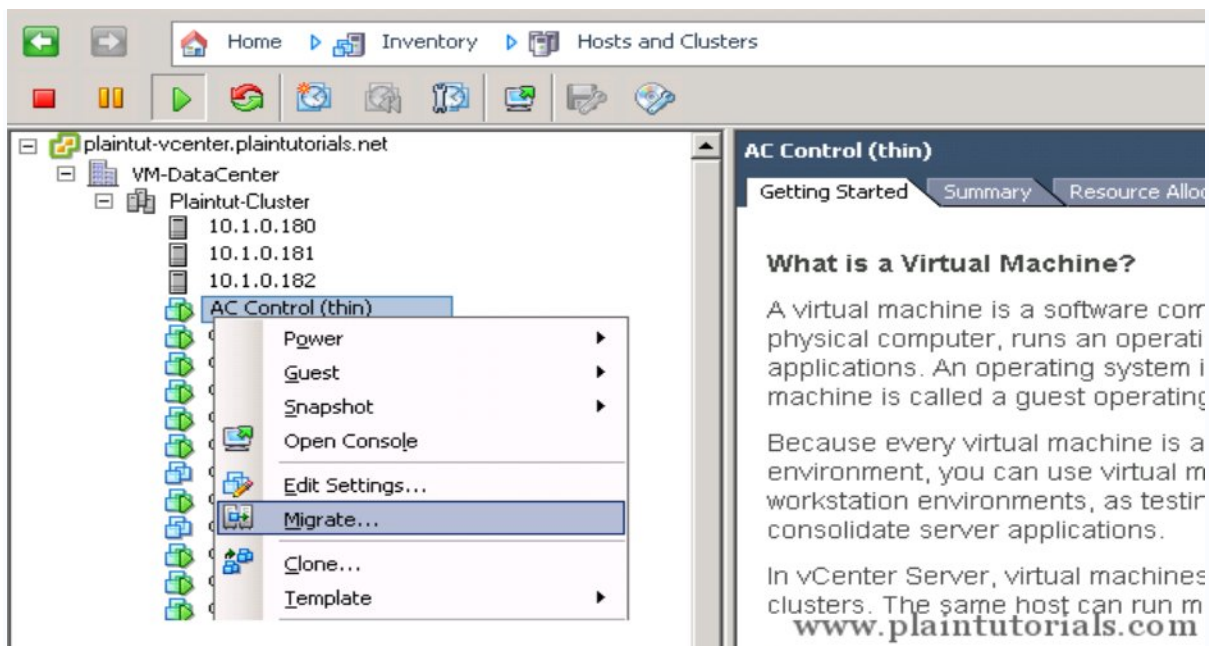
Home Inventory Hosts and Clusters

plaintut-vcenter.plaintutorials.net
VM-DataCenter
Plaintut-Cluster
10.1.0.180
10.1.0.181
10.1.0.182
AC Control (thin)

Power
Guest
Snapshot
Open Console
Edit Settings...
Migrate...
Clone...
Template

AC Control (thin)

Getting Started | Summary | Resource Allo

What is a Virtual Machine?

A virtual machine is a software com physical computer, runs an operati applications. An operating system i machine is called a guest operating

Because every virtual machine is a environment, you can use virtual m workstation environments, as testin consolidate server applications.

In vCenter Server, virtual machines clusters. The same host can run m

www.plaintutorials.com